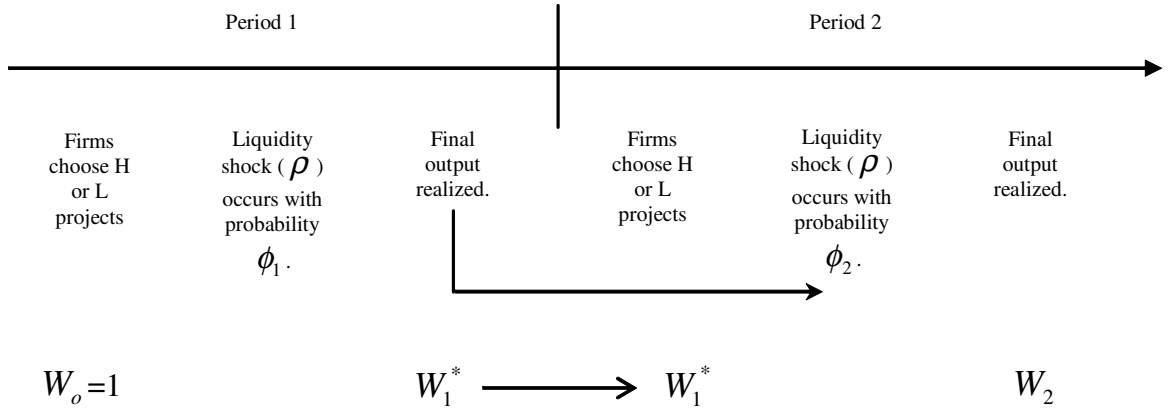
Period 1

Period 2

Firms choose H or L projects

Liquidity shock ( $\rho$ ) occurs with probability $\phi_1$.

Final output realized.

Firms choose H or L projects

Liquidity shock ( $\rho$ ) occurs with probability $\phi_2$.

Final output realized.

$W_o=1$

$W_1^*$

$W_1^*$

$W_2$